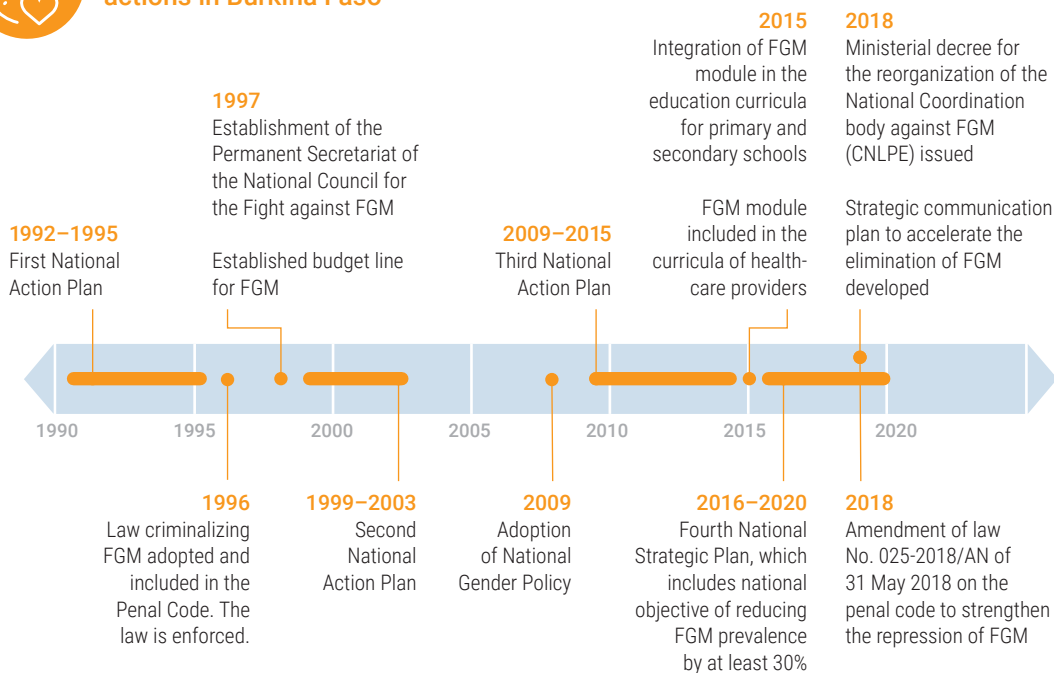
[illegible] actions in Burkina Faso

1992–1995
First National Action Plan

1997
Establishment of the Permanent Secretariat of the National Council for the Fight against FGM

Established budget line for FGM

2009–2015
Third National Action Plan

2015
Integration of FGM module in the education curricula for primary and secondary schools

FGM module included in the curricula of health-care providers

2018
Ministerial decree for the reorganization of the National Coordination body against FGM (CNLPE) issued

Strategic communication plan to accelerate the elimination of FGM developed

1990 1995 2000 2005 2010 2015 2020

1996
Law criminalizing FGM adopted and included in the Penal Code. The law is enforced.

1999–2003
Second National Action Plan

2009
Adoption of National Gender Policy

2016–2020
Fourth National Strategic Plan, which includes national objective of reducing FGM prevalence by at least 30%

2018
Amendment of law No. 025-2018/AN of 31 May 2018 on the penal code to strengthen the repression of FGM